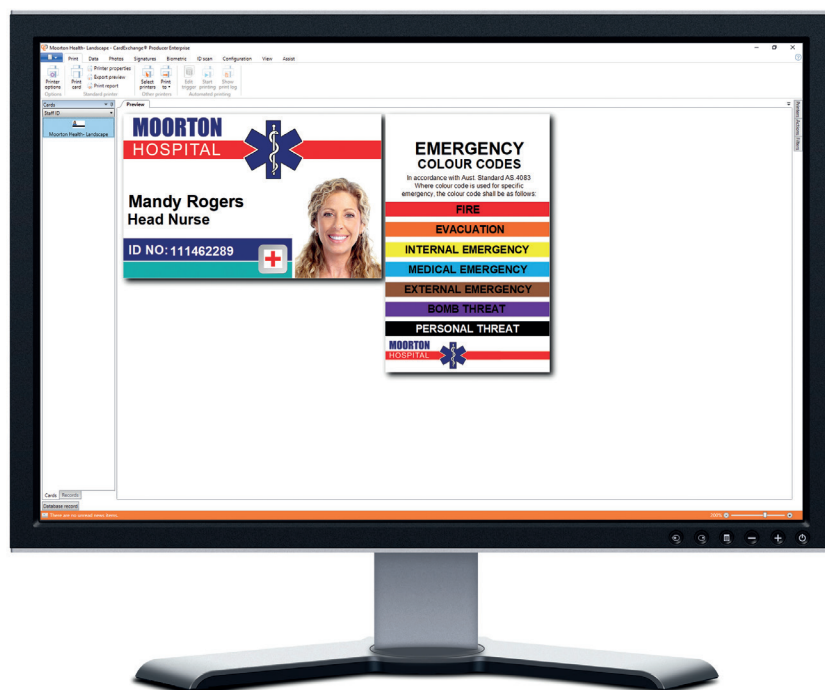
Moorton Health - Landscape - CardExchange® Producer Enterprise

Print Data Photos Signatures Biometric ID scan Configuration View Assist

Printer options
Print card
Printer properties
Export preview
Print report
Select printers
Print to
Edit trigger
Start printing
Show print log

Options Standard printer Other printers Automated printing

Cards
Staff ID
Moorton Health - Landscape

Preview

MOORTON
HOSPITAL

Mandy Rogers
Head Nurse

ID NO: 111462289

EMERGENCY
COLOUR CODES
In accordance with Aust. Standard AS 4083
Where colour code is used for specific emergency, the colour code shall be as follows:

FIRE
EVACUATION
INTERNAL EMERGENCY
MEDICAL EMERGENCY
EXTERNAL EMERGENCY
BOMB THREAT
PERSONAL THREAT

MOORTON
HOSPITAL

Cards Records
Database record
There are no unread news items.
100%